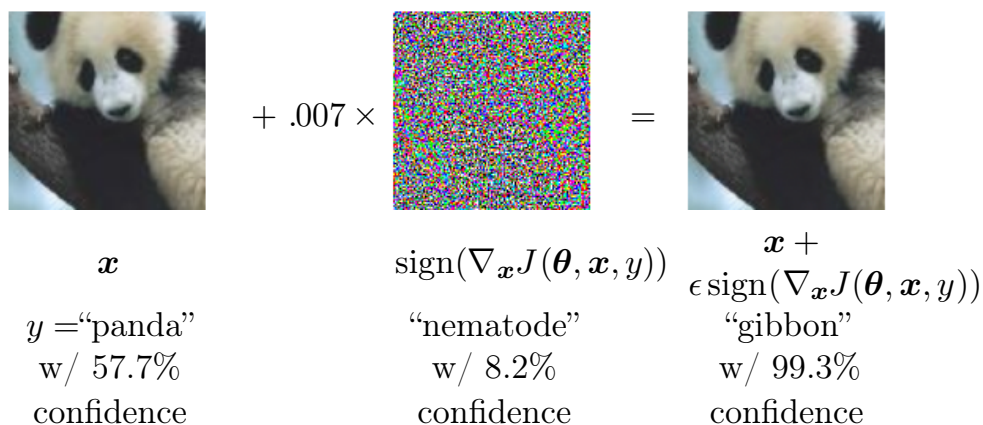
$+ .007 \times$ $=$

$\boldsymbol{x}$

$y =$"panda"
w/ 57.7%
confidence

$\text{sign}(\nabla_{\boldsymbol{x}} J(\boldsymbol{\theta}, \boldsymbol{x}, y))$

"nematode"
w/ 8.2%
confidence

$\boldsymbol{x} +$
$\epsilon\, \text{sign}(\nabla_{\boldsymbol{x}} J(\boldsymbol{\theta}, \boldsymbol{x}, y))$

"gibbon"
w/ 99.3%
confidence